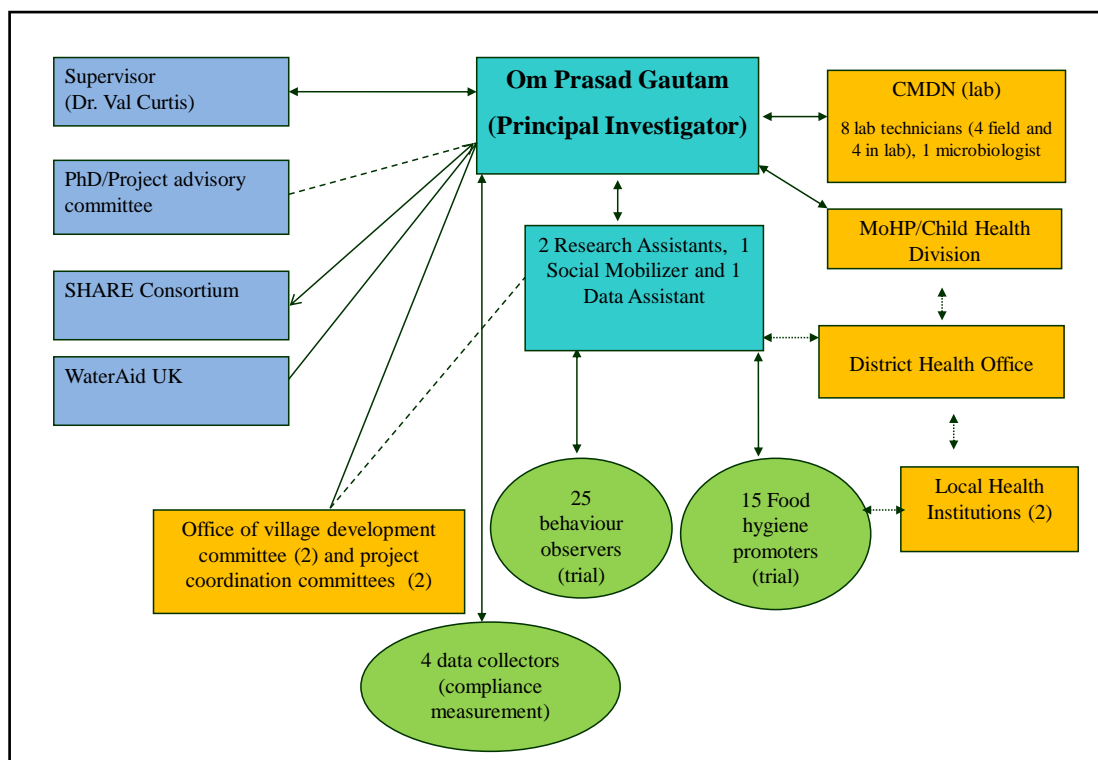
Supervisor (Dr. Val Curtis)

PhD/Project advisory committee

SHARE Consortium

WaterAid UK

Om Prasad Gautam

(Principal Investigator)

CMDN (lab)

8 lab technicians (4 field and 4 in lab), 1 microbiologist

MoHP/Child Health Division

2 Research Assistants, 1 Social Mobilizer and 1 Data Assistant

District Health Office

Local Health Institutions (2)

25 behaviour observers (trial)

15 Food hygiene promoters (trial)

Office of village development committee (2) and project coordination committees (2)

4 data collectors (compliance measurement)